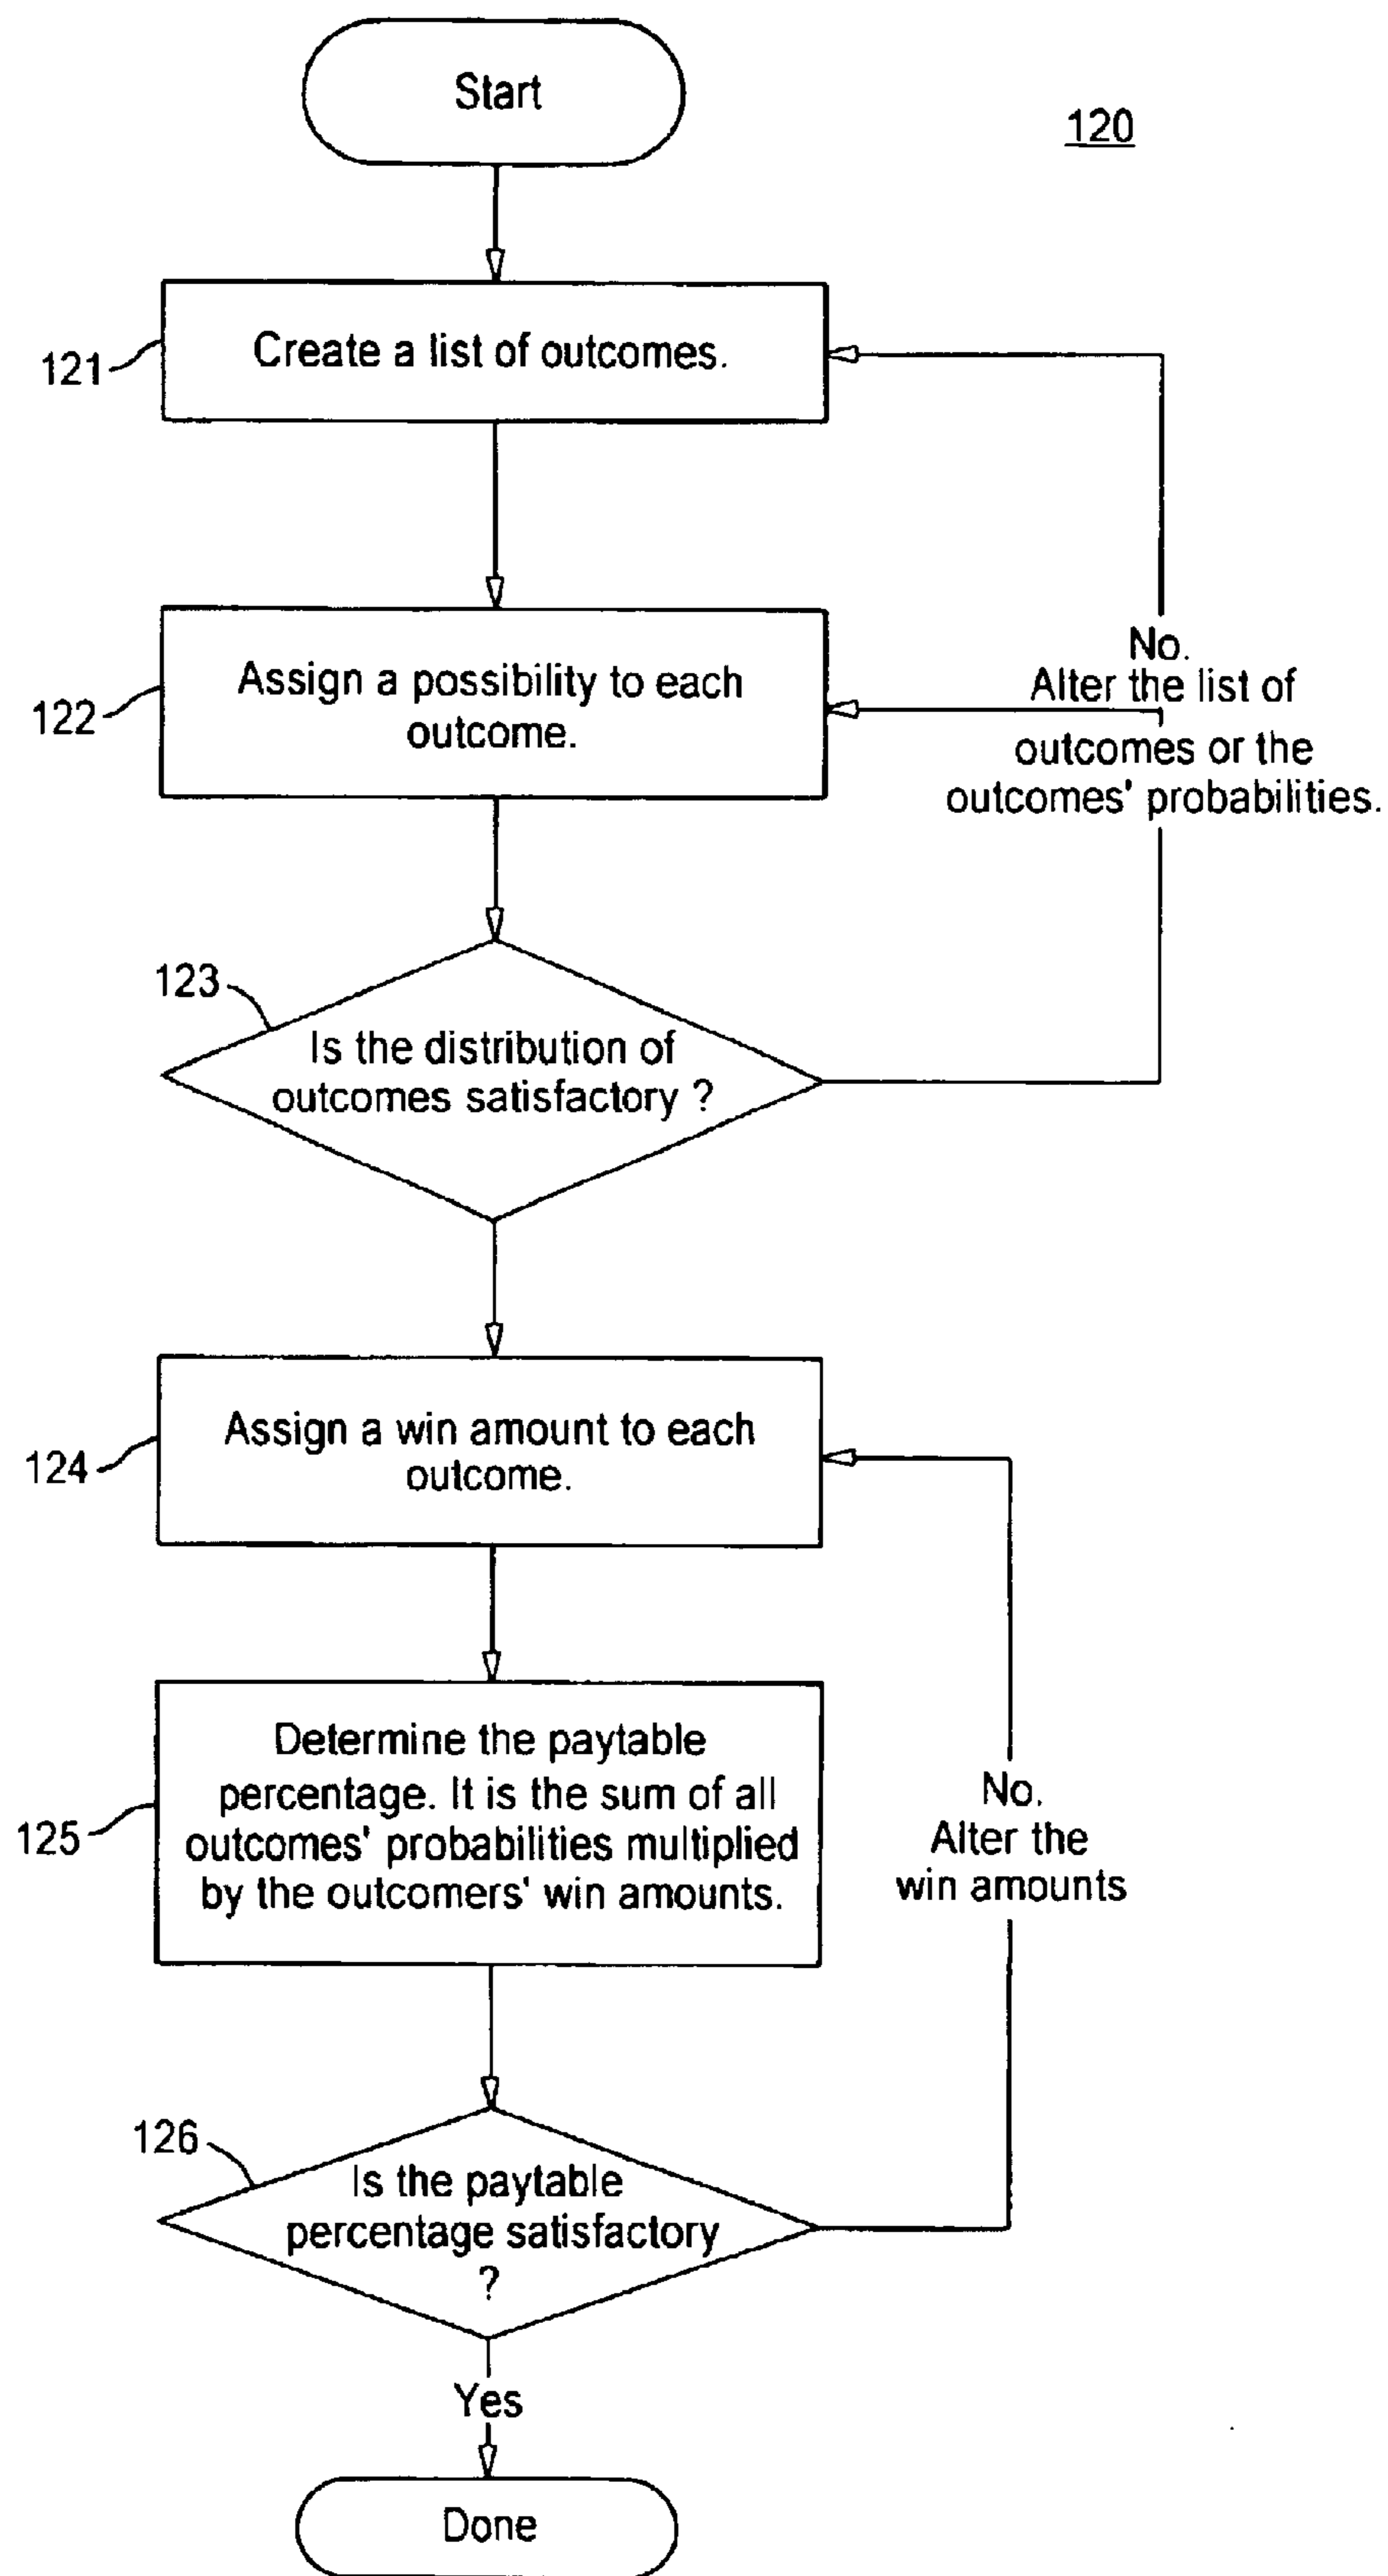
Start

120

121 Create a list of outcomes.

122 Assign a possibility to each outcome.

No. Alter the list of outcomes or the outcomes' probabilities.

123 Is the distribution of outcomes satisfactory ?

124 Assign a win amount to each outcome.

125 Determine the paytable percentage. It is the sum of all outcomes' probabilities multiplied by the outcomers' win amounts.

No. Alter the win amounts

126 Is the paytable percentage satisfactory ?

Yes

Done